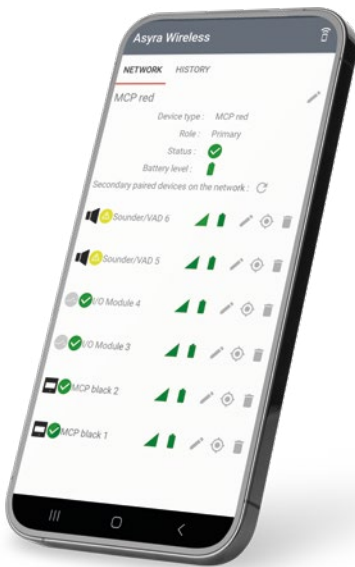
Asyra Wireless

NETWORK HISTORY

MCP red

Device type : MCP red

Role : Primary

Status :

Battery level :

Secondary paired devices on the network :

Sounder/VAD 6

Sounder/VAD 5

I/O Module 4

I/O Module 3

MCP black 2

MCP black 1